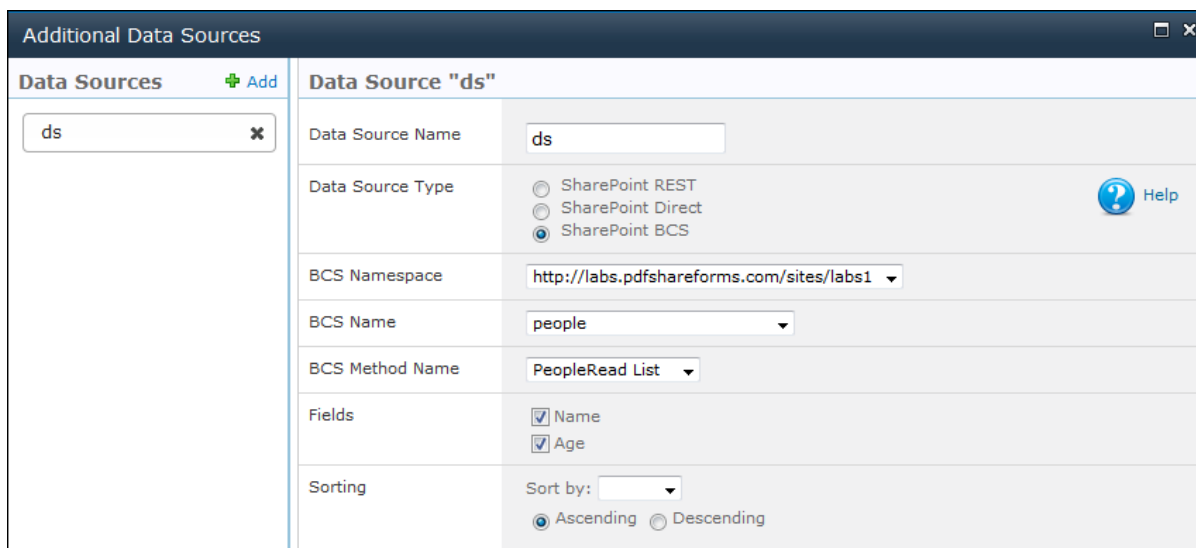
Additional Data Sources

Data Sources
Add

ds

Data Source "ds"

| | |
|---|---|
| Data Source Name | ds |
| Data Source Type | SharePoint REST<br>SharePoint Direct<br>SharePoint BCS<br>Help |
| BCS Namespace | http://labs.pdfshareforms.com/sites/labs1 |
| BCS Name | people |
| BCS Method Name | PeopleRead List |
| Fields | Name<br>Age |
| Sorting | Sort by:<br>Ascending Descending |